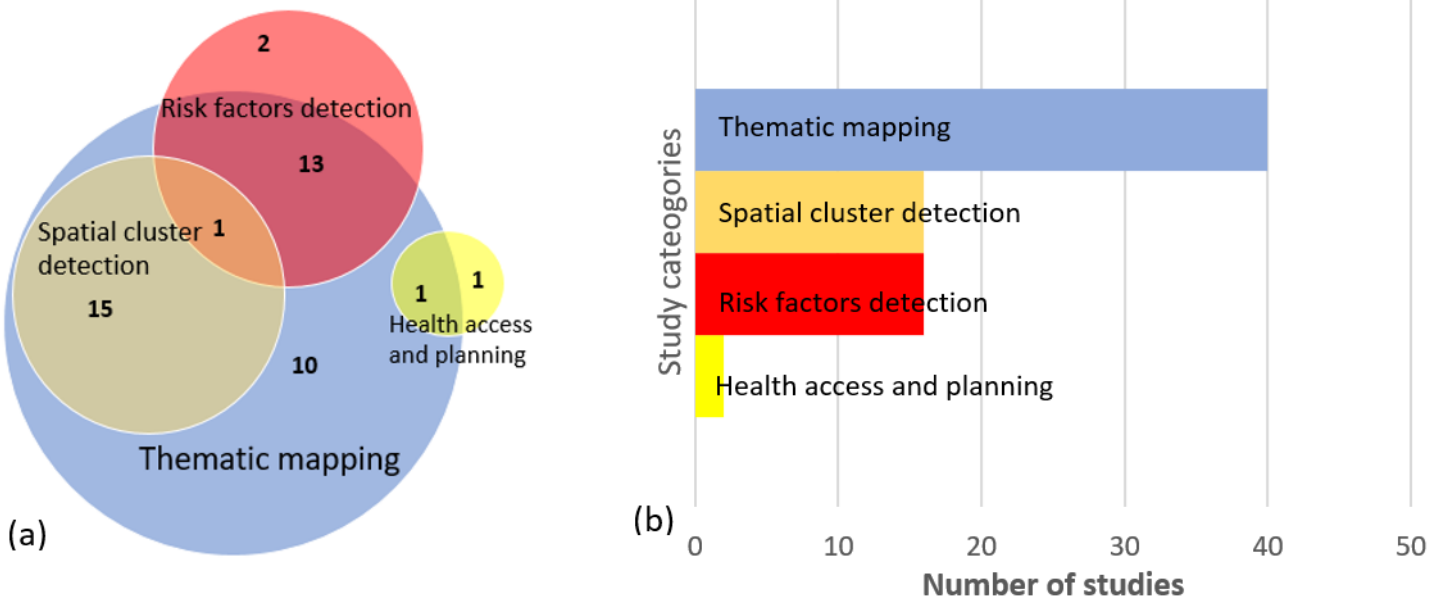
2
Risk factors detection
13
Spatial cluster detection
1
15
10
1
1
Health access and planning
Thematic mapping
(a)

Study cateogories
Thematic mapping
Spatial cluster detection
Risk factors detection
Health access and planning
(b)
0
10
20
30
40
50
Number of studies